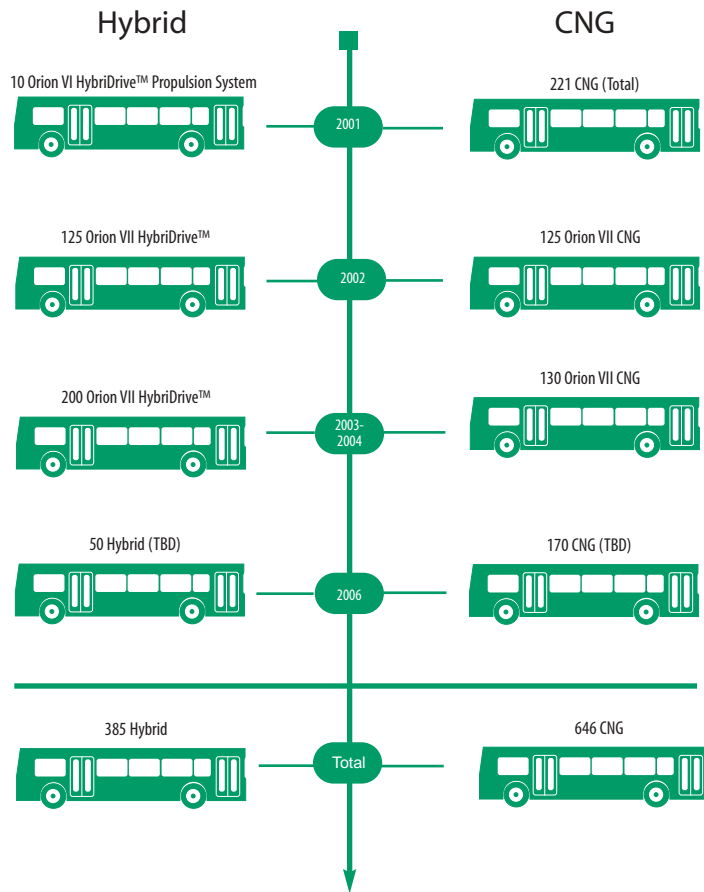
Hybrid

CNG

10 Orion VI HybriDrive™ Propulsion System

2001

221 CNG (Total)

125 Orion VII HybriDrive™

2002

125 Orion VII CNG

200 Orion VII HybriDrive™

2003-2004

130 Orion VII CNG

50 Hybrid (TBD)

2006

170 CNG (TBD)

385 Hybrid

Total

646 CNG